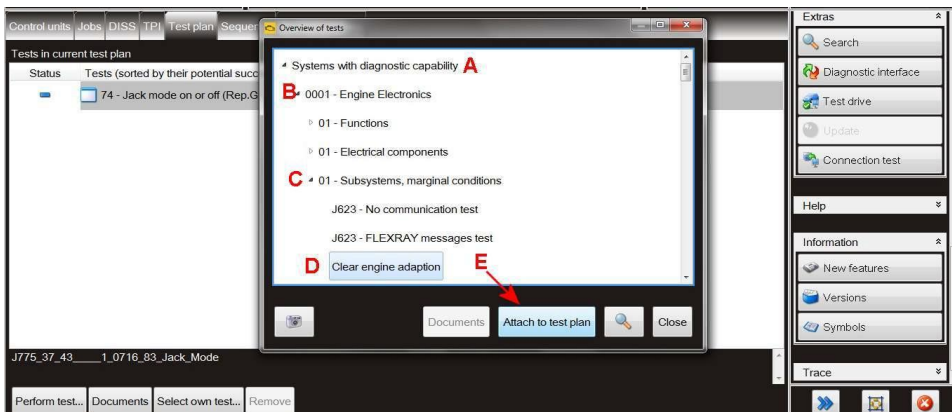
Control units Jobs DISS TPI Test plan Seque

Tests in current test plan

Status Tests (sorted by their potential succ

74 - Jack mode on or off (Rep.G

Overview of tests

Systems with diagnostic capability A

B 0001 - Engine Electronics

01 - Functions

01 - Electrical components

C 01 - Subsystems, marginal conditions

J623 - No communication test

J623 - FLEXRAY messages test

D Clear engine adaption

E

Documents Attach to test plan Close

J775_37_43_____1_0716_83_Jack_Mode

Perform test... Documents Select own test... Remove

Extras

Search

Diagnostic interface

Test drive

Update

Connection test

Help

Information

New features

Versions

Symbols

Trace